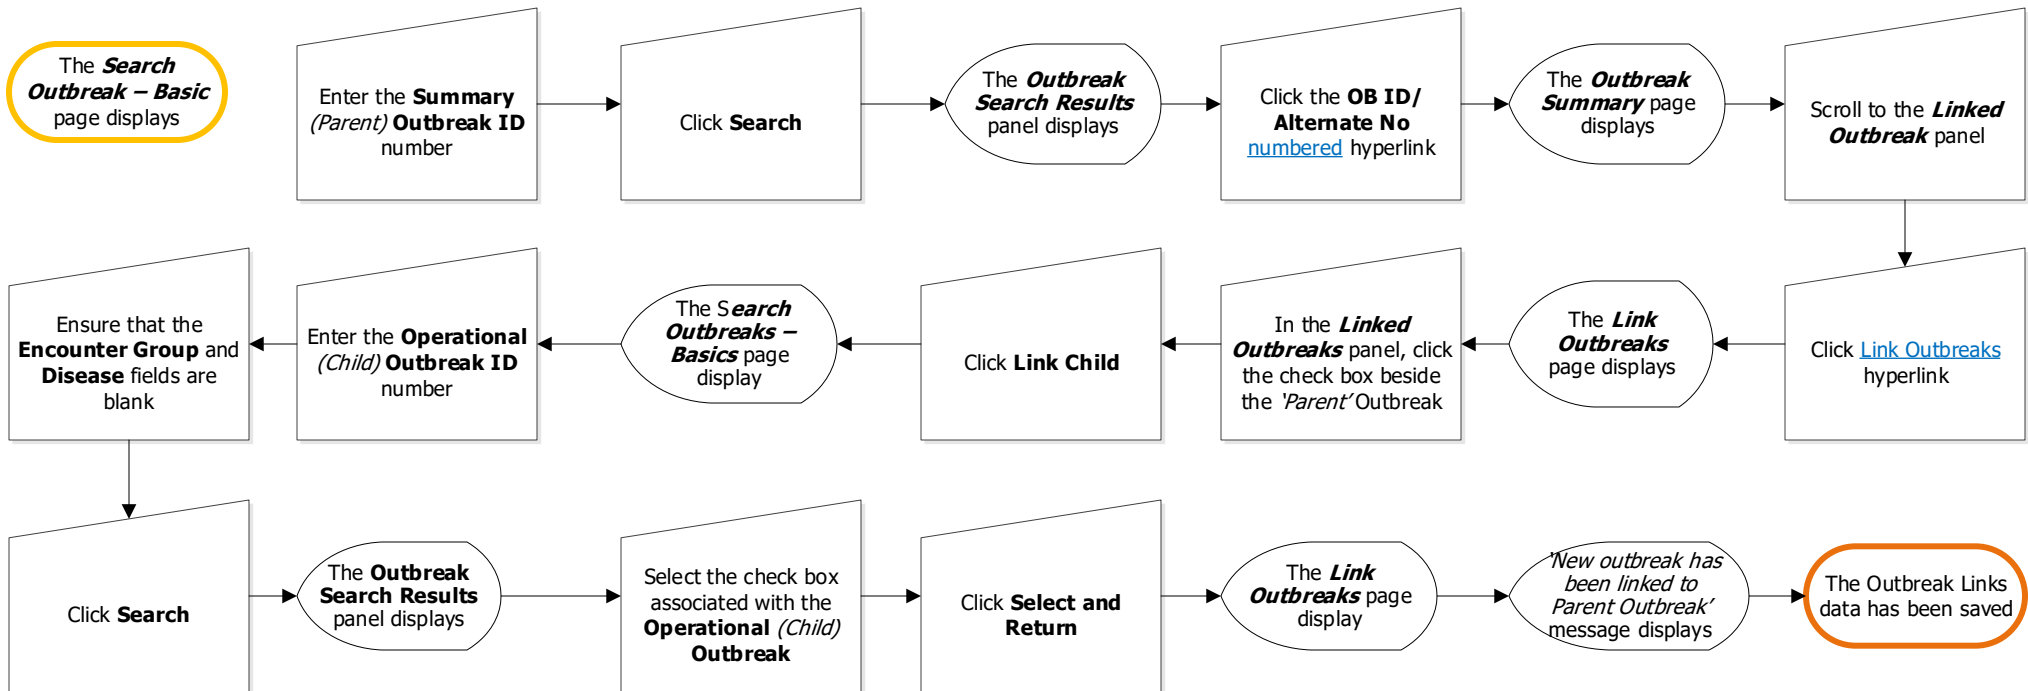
The ***Search Outbreak – Basic*** page displays

Enter the **Summary** *(Parent)* **Outbreak ID** number

Click **Search**

The ***Outbreak Search Results*** panel displays

Click the **OB ID/ Alternate No** numbered hyperlink

The ***Outbreak Summary*** page displays

Scroll to the ***Linked Outbreak*** panel

Click Link Outbreaks hyperlink

The ***Link Outbreaks*** page displays

In the ***Linked Outbreaks*** panel, click the check box beside the *'Parent'* Outbreak

Click **Link Child**

The S***earch Outbreaks – Basics*** page display

Enter the **Operational** *(Child)* **Outbreak ID** number

Ensure that the **Encounter Group** and **Disease** fields are blank

Click **Search**

The **Outbreak Search Results** panel displays

Select the check box associated with the **Operational** *(Child)* **Outbreak**

Click **Select and Return**

The ***Link Outbreaks*** page display

*'New outbreak has been linked to Parent Outbreak'* message displays

The Outbreak Links data has been saved